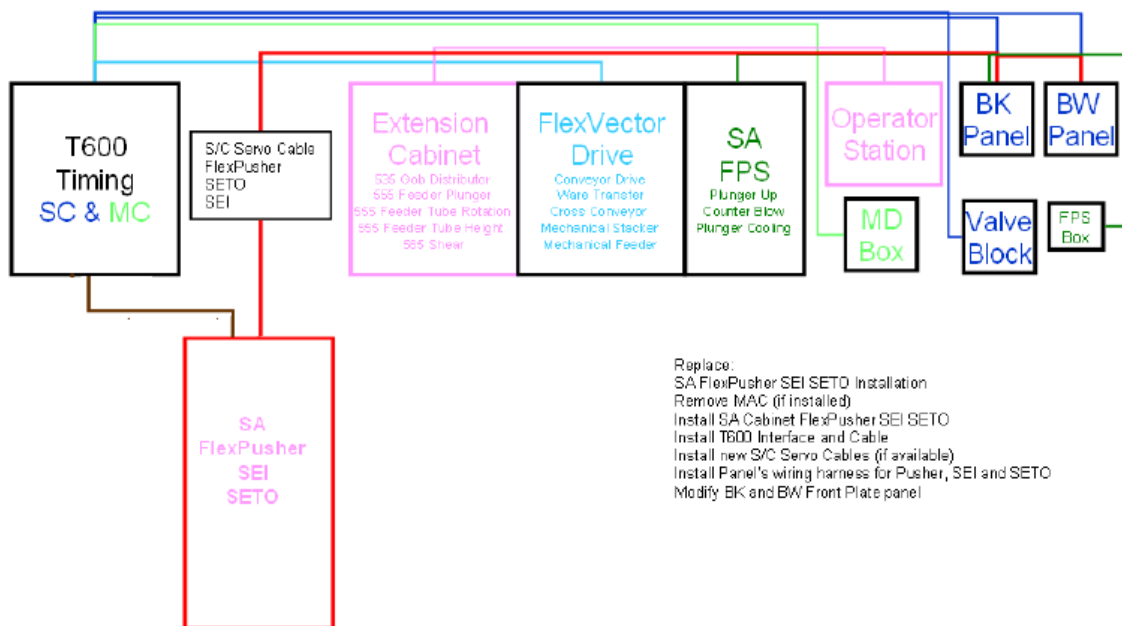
T600
Timing
SC & MC

S/C Servo Cable
FlexPusher
SETO
SEI

Extension
Cabinet
535 Gob Distributor
555 Feeder Plunger
555 Feeder Tube Rotation
555 Feeder Tube Height
565 Shear

FlexVector
Drive
Conveyor Drive
Ware Transfer
Cross Conveyor
Mechanical Stacker
Mechanical Feeder

SA
FPS
Plunger Up
Counter Blow
Plunger Cooling

Operator
Station

MD
Box

BK
Panel

BW
Panel

Valve
Block

FPS
Box

SA
FlexPusher
SEI
SETO

Replace:
SA FlexPusher SEI SETO Installation
Remove MAC (if installed)
Install SA Cabinet FlexPusher SEI SETO
Install T600 Interface and Cable
Install new S/C Servo Cables (if available)
Install Panel's wiring harness for Pusher, SEI and SETO
Modify BK and BW Front Plate panel